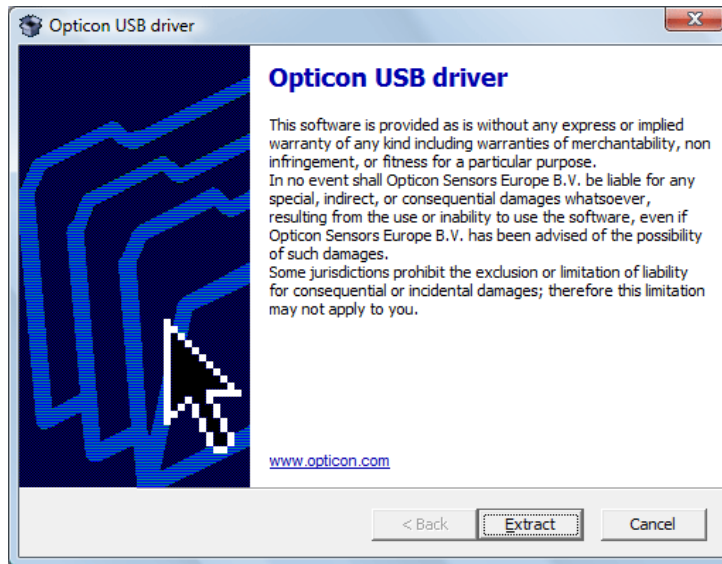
Opticon USB driver

Opticon USB driver

This software is provided as is without any express or implied warranty of any kind including warranties of merchantability, non infringement, or fitness for a particular purpose.
In no event shall Opticon Sensors Europe B.V. be liable for any special, indirect, or consequential damages whatsoever, resulting from the use or inability to use the software, even if Opticon Sensors Europe B.V. has been advised of the possibility of such damages.
Some jurisdictions prohibit the exclusion or limitation of liability for consequential or incidental damages; therefore this limitation may not apply to you.

www.opticon.com

< Back | Extract | Cancel